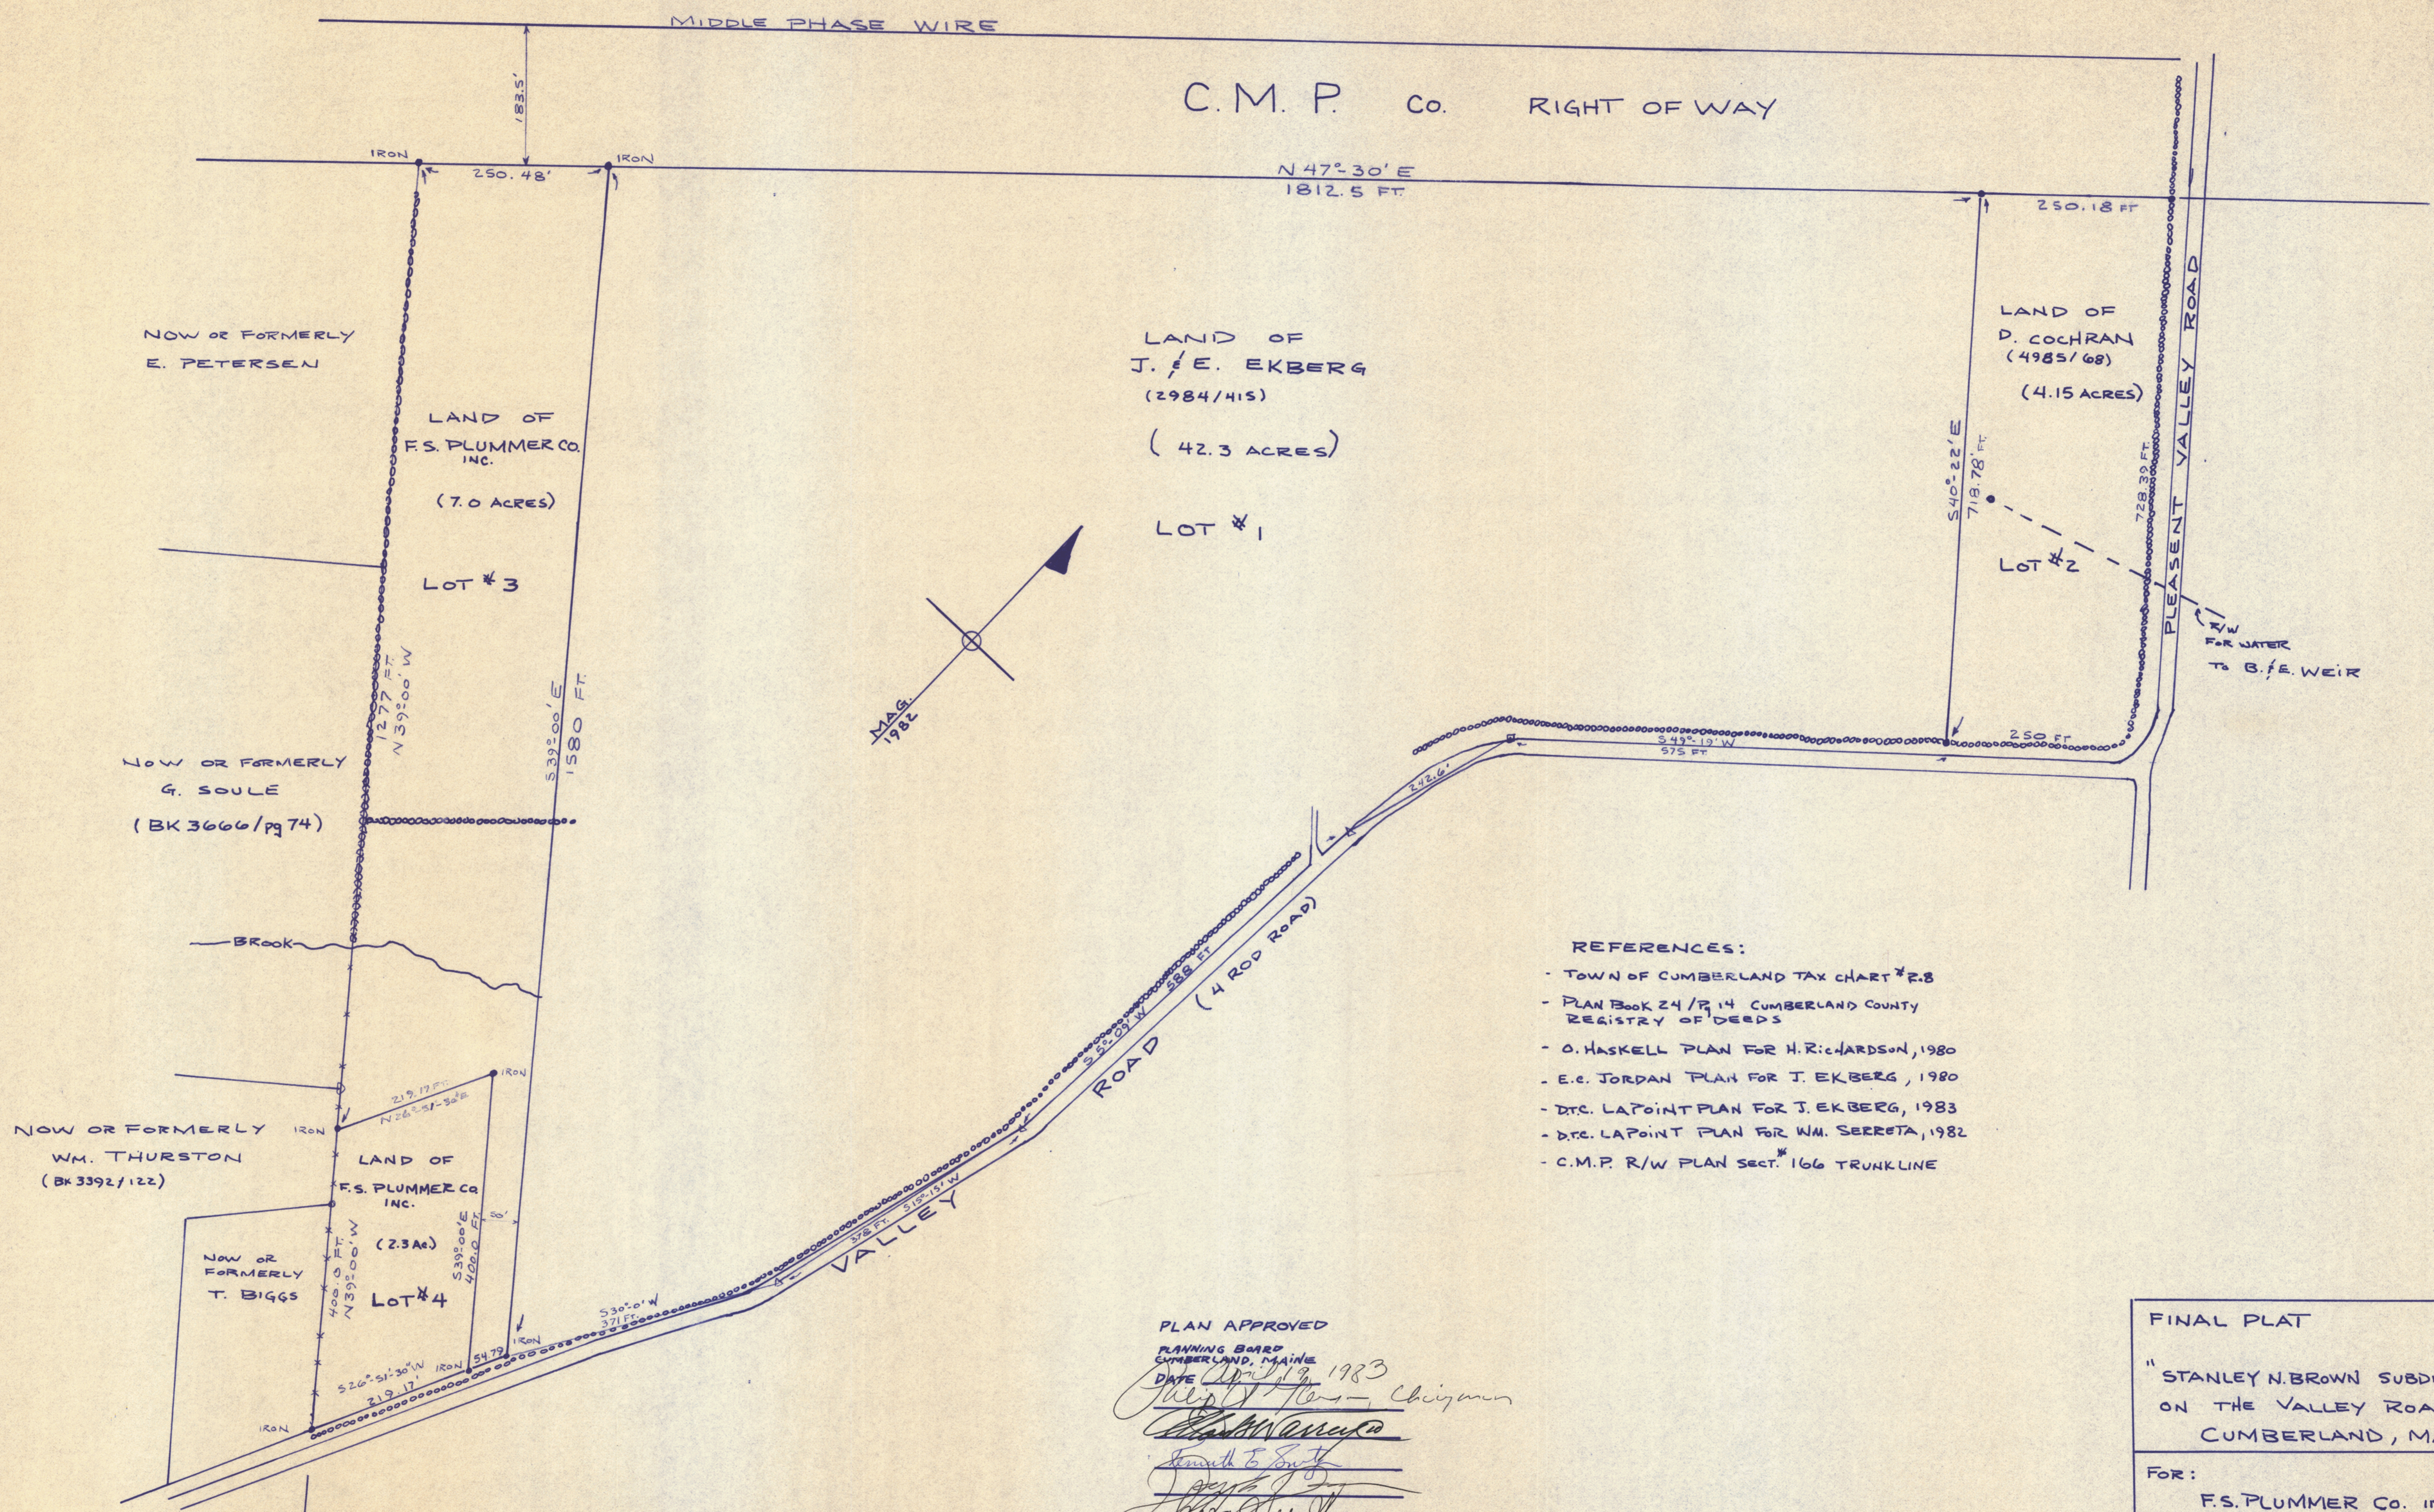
MIDDLE PHASE WIRE

183.5'

C.M.P. Co. RIGHT OF WAY

IRON 250.48' IRON

N 47°-30' E
1812.5 FT.

250.18 FT

NOW OR FORMERLY
E. PETERSEN

LAND OF
J. & E. EKBERG
(2984/415)

( 42.3 ACRES)

LOT #1

LAND OF
D. COCHRAN
(4985/68)

(4.15 ACRES)

LAND OF
F.S. PLUMMER CO.
INC.

(7.0 ACRES)

LOT #3

S40°22'E
718.78 FT

728.39 FT

PLEASENT VALLEY ROAD

LOT #2

R/W
FOR WATER
TO B. & E. WEIR

MAG
1982

1277 FT
N 39°00' W

S39°00'E
1580 FT.

NOW OR FORMERLY
G. SOULE
(BK 3666/pg 74)

S49°19'W
575 FT

250 FT

248.6'

BROOK

(4 ROD ROAD)

S 52°03' W 588 FT

ROAD

VALLEY

REFERENCES:
- TOWN OF CUMBERLAND TAX CHART # R.8
- PLAN BOOK 24/P 14 CUMBERLAND COUNTY REGISTRY OF DEEDS
- O. HASKELL PLAN FOR H. RICHARDSON, 1980
- E.C. JORDAN PLAN FOR J. EKBERG, 1980
- D.T.C. LAPOINT PLAN FOR J. EKBERG, 1983
- D.T.C. LAPOINT PLAN FOR WM. SERRETA, 1982
- C.M.P. R/W PLAN SECT. # 166 TRUNKLINE

NOW OR FORMERLY
WM. THURSTON
(BK 3392/122)

IRON
219.17 FT
N 26°51'30"E
IRON

LAND OF
F.S. PLUMMER CO.
INC.

(2.3 Ac)

400.0 FT
N39°00'W

S39°00'E
400.0 FT

50'

NOW OR
FORMERLY
T. BIGGS

LOT #4

S 26°51'30" W
219.17'

IRON 54.79

IRON

S30°0'W
371 FT

378 FT S31°13'W

IRON

PLAN APPROVED
PLANNING BOARD
CUMBERLAND, MAINE
DATE April 1983
Chairman

FINAL PLAT

"STANLEY N. BROWN SUBD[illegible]
ON THE VALLEY ROA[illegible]
CUMBERLAND, M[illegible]

FOR:
F.S. PLUMMER CO. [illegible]